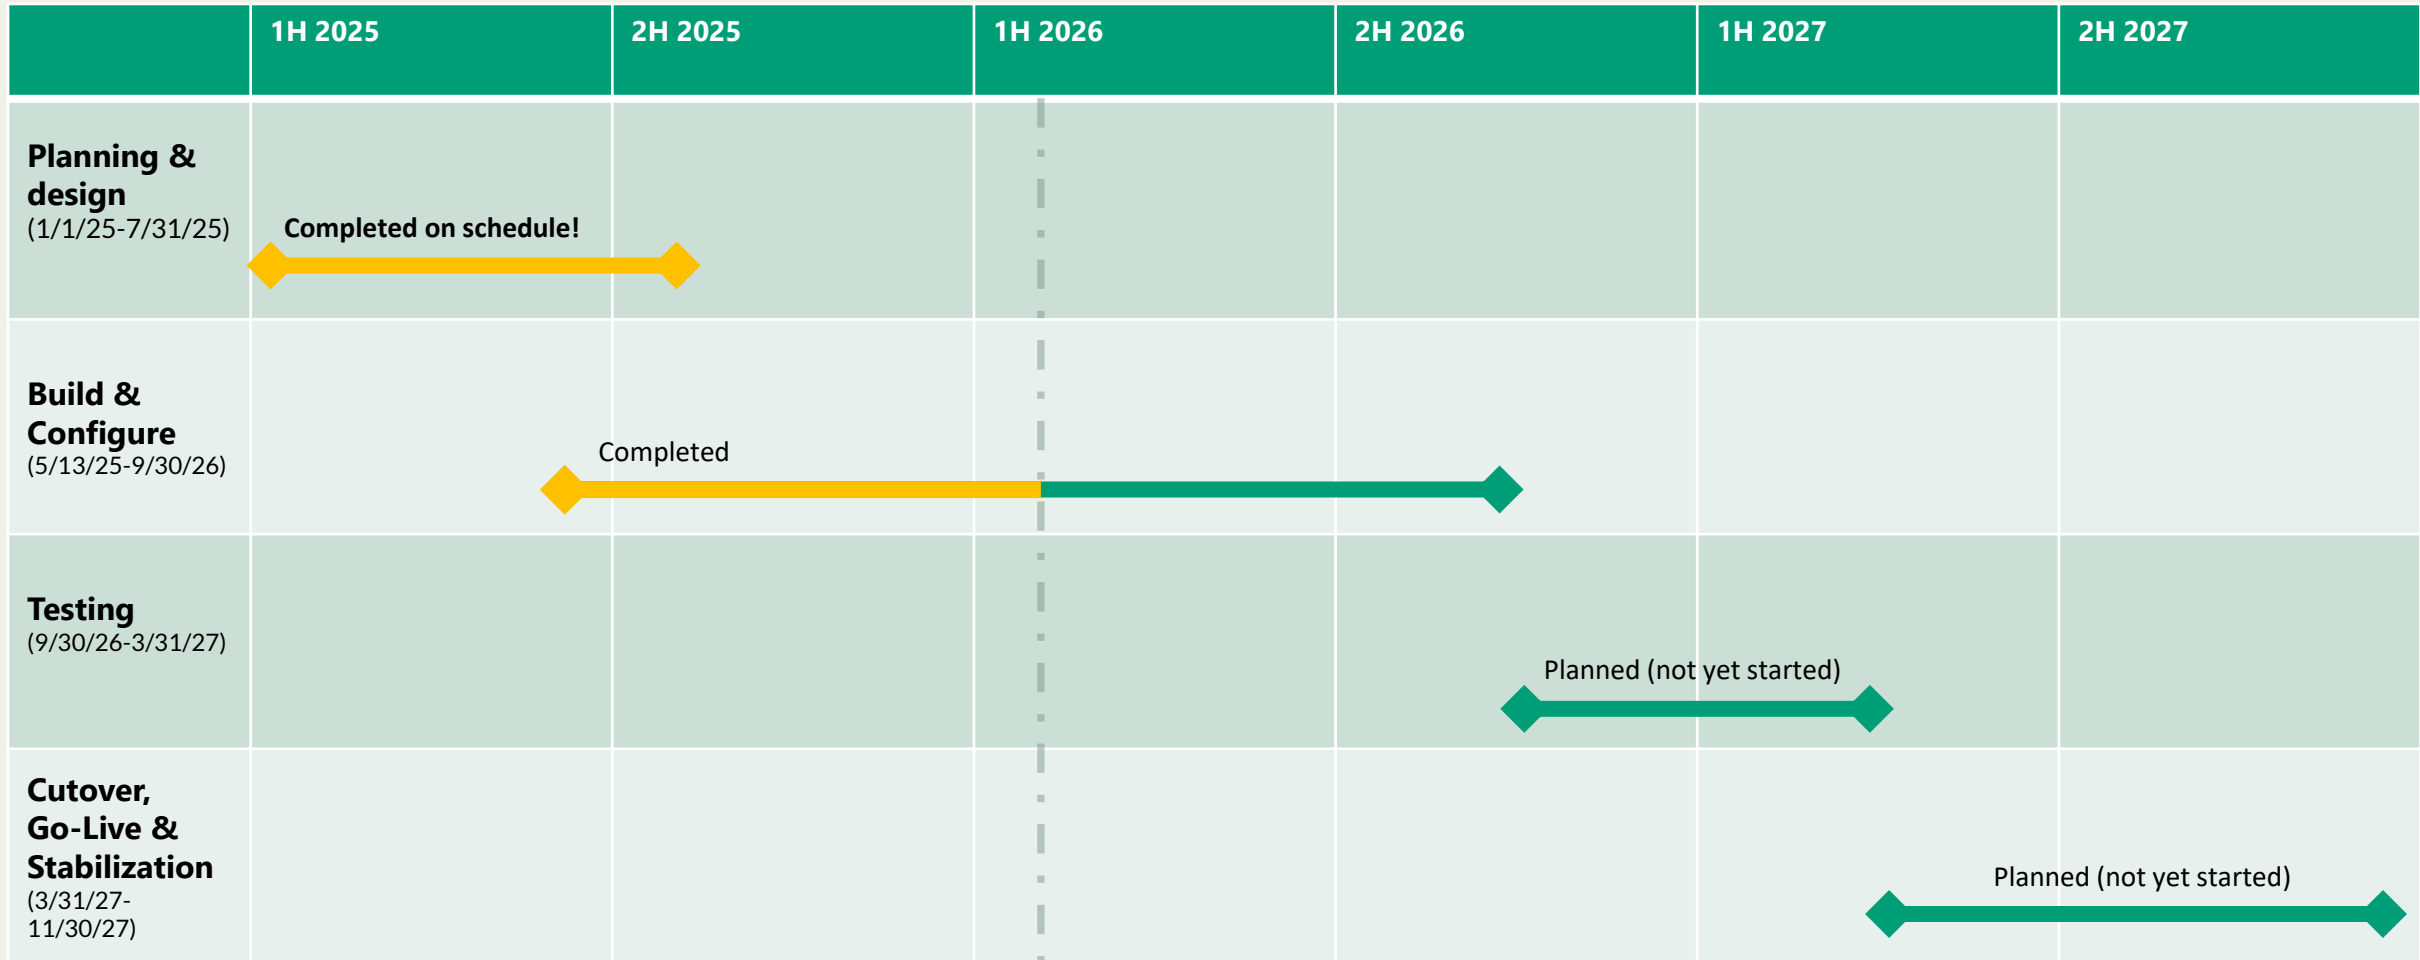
| | 1H 2025 | 2H 2025 | 1H 2026 | 2H 2026 | 1H 2027 | 2H 2027 |
|---|---|---|---|---|---|---|
| **Planning & design** (1/1/25-7/31/25) | Completed on schedule! | | | | | |
| **Build & Configure** (5/13/25-9/30/26) | | Completed | | | | |
| **Testing** (9/30/26-3/31/27) | | | | | Planned (not yet started) | |
| **Cutover, Go-Live & Stabilization** (3/31/27-11/30/27) | | | | | | Planned (not yet started) |